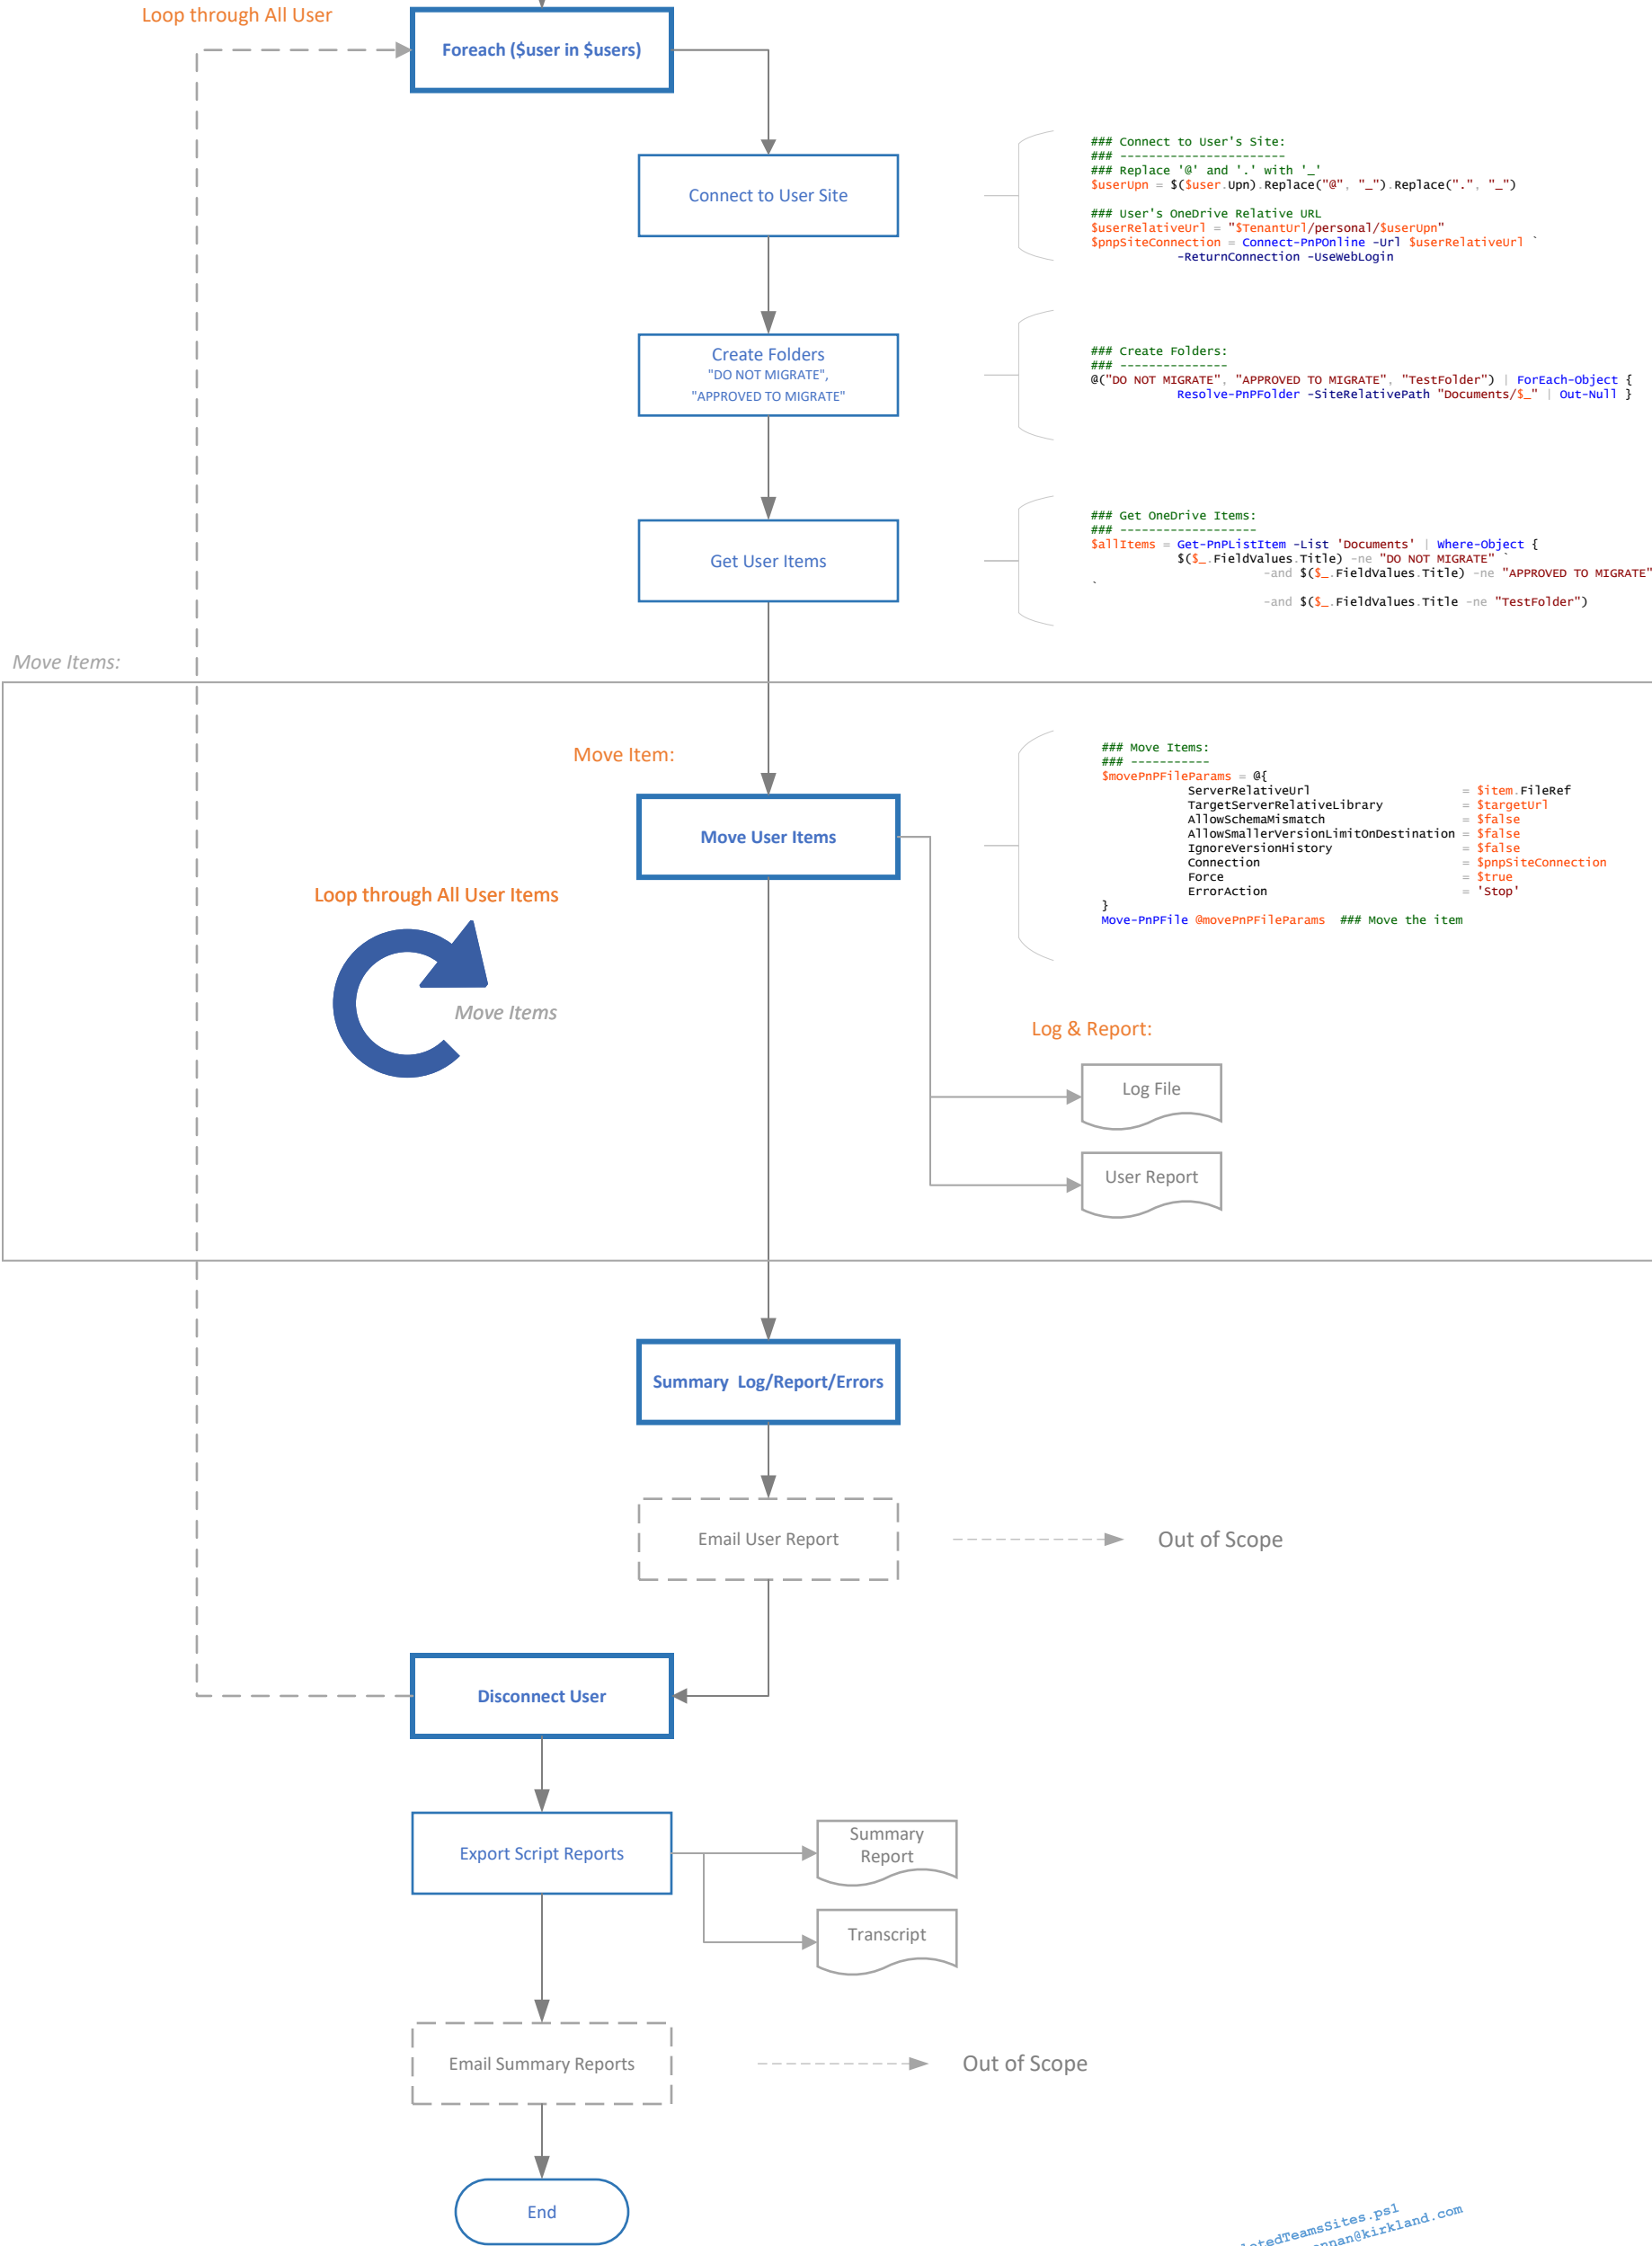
Loop through All User

Foreach ($user in $users)

Connect to User Site

### Connect to User's Site:
### ----------------------
### Replace '@' and '.' with '_'
$userUpn = $($user.Upn).Replace("@", "_").Replace(".", "_")

### User's OneDrive Relative URL
$userRelativeUrl = "$TenantUrl/personal/$userUpn"
$pnpSiteConnection = Connect-PnPOnline -Url $userRelativeUrl `
-ReturnConnection -UseWebLogin

Create Folders
"DO NOT MIGRATE",
"APPROVED TO MIGRATE"

### Create Folders:
### ---------------
@("DO NOT MIGRATE", "APPROVED TO MIGRATE", "TestFolder") | ForEach-Object {
Resolve-PnPFolder -SiteRelativePath "Documents/$_" | Out-Null }

Get User Items

### Get OneDrive Items:
### ------------------
$allItems = Get-PnPListItem -List 'Documents' | Where-Object {
$($_.FieldValues.Title) -ne "DO NOT MIGRATE" `
-and $($_.FieldValues.Title) -ne "APPROVED TO MIGRATE"
`
-and $($_.FieldValues.Title -ne "TestFolder")

Move Items:

Move Item:

Move User Items

### Move Items:
### -----------
$movePnPFileParams = @{
ServerRelativeUrl = $item.FileRef
TargetServerRelativeLibrary = $targetUrl
AllowSchemaMismatch = $false
AllowSmallerVersionLimitOnDestination = $false
IgnoreVersionHistory = $false
Connection = $pnpSiteConnection
Force = $true
ErrorAction = 'Stop'
}
Move-PnPFile @movePnPFileParams ### Move the item

Loop through All User Items

Move Items

Log & Report:

Log File

User Report

Summary Log/Report/Errors

Email User Report

Out of Scope

Disconnect User

Export Script Reports

Summary Report

Transcript

Email Summary Reports

Out of Scope

End

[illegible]atedTeamsSites.ps1
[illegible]nnan@kirkland.com